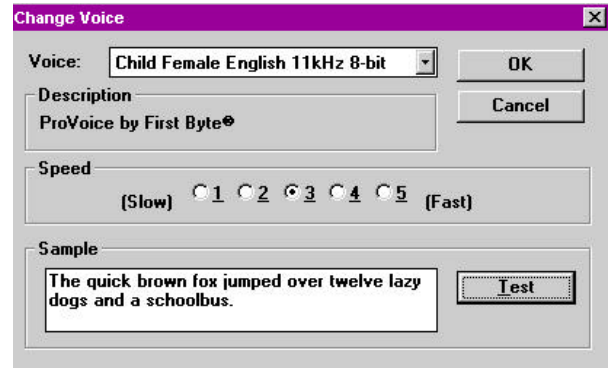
Change Voice

Voice: Child Female English 11kHz 8-bit

OK

Cancel

Description

ProVoice by First Byte®

Speed

(Slow) 1 2 3 4 5 (Fast)

Sample

The quick brown fox jumped over twelve lazy dogs and a schoolbus.

Test